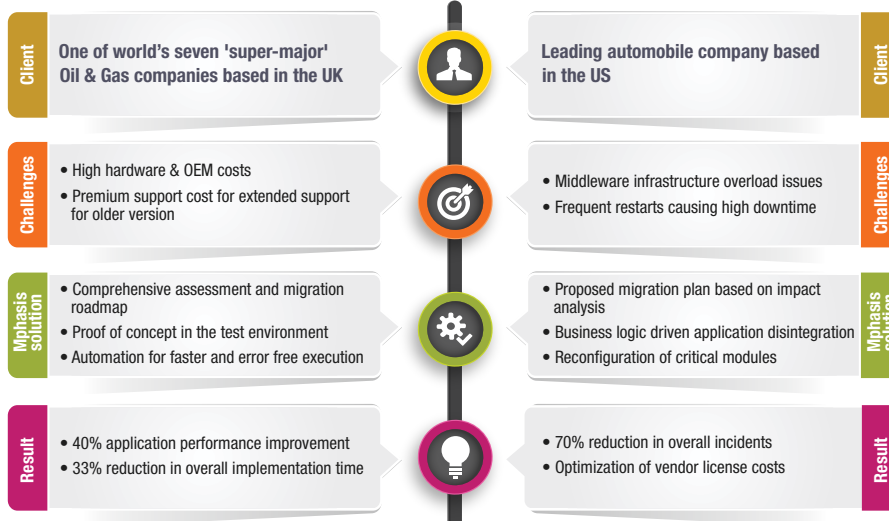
Client

One of world’s seven 'super-major' Oil & Gas companies based in the UK

Leading automobile company based in the US

Client

Challenges

• High hardware & OEM costs
• Premium support cost for extended support for older version

• Middleware infrastructure overload issues
• Frequent restarts causing high downtime

Challenges

Mphasis solution

• Comprehensive assessment and migration roadmap
• Proof of concept in the test environment
• Automation for faster and error free execution

• Proposed migration plan based on impact analysis
• Business logic driven application disintegration
• Reconfiguration of critical modules

Mphasis solution

Result

• 40% application performance improvement
• 33% reduction in overall implementation time

• 70% reduction in overall incidents
• Optimization of vendor license costs

Result